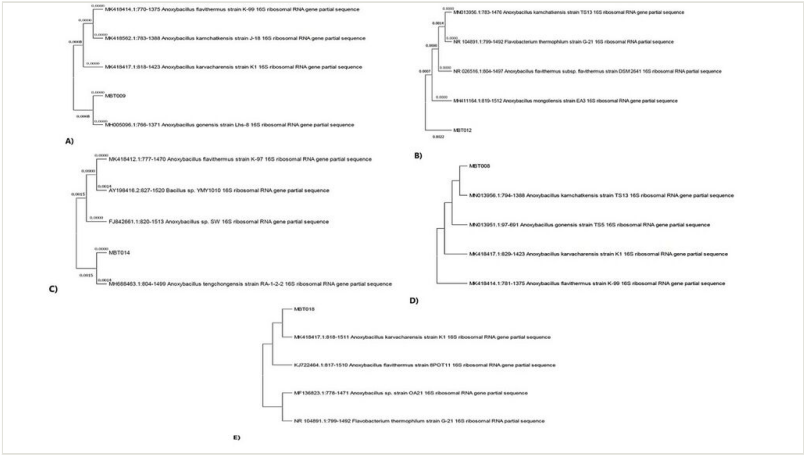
MK418414.1:770-1375 Anoxybacillus flavithermus strain K-99 16S ribosomal RNA gene partial sequence
MK406562.1:763-1368 Anoxybacillus kamchatkensis strain J-18 16S ribosomal RNA gene partial sequence
MK418417.1:818-1423 Anoxybacillus karvacharensis strain K1 16S ribosomal RNA gene partial sequence
MBT009
MH005096.1:766-1371 Anoxybacillus gonensis strain Lhs-8 16S ribosomal RNA gene partial sequence
A)

MN013956.1:783-1476 Anoxybacillus kamchatkensis strain TS13 16S ribosomal RNA gene partial sequence
NR 104891.1:799-1492 Flavobacterium thermophilum strain G-21 16S ribosomal RNA gene partial sequence
NR 026516.1:804-1497 Anoxybacillus flavithermus subsp. flavithermus strain DSM 2641 16S ribosomal RNA gene partial sequence
MH411164.1:819-1512 Anoxybacillus mongoliensis strain EA3 16S ribosomal RNA gene partial sequence
MBT012
B)

MK418412.1:777-1470 Anoxybacillus flavithermus strain K-97 16S ribosomal RNA gene partial sequence
AY198416.2:827-1520 Bacillus sp. YMY1010 16S ribosomal RNA gene partial sequence
FJ842661.1:820-1513 Anoxybacillus sp. SW 16S ribosomal RNA gene partial sequence
MBT014
MH668463.1:804-1499 Anoxybacillus tengchongensis strain RA-1-2-2 16S ribosomal RNA gene partial sequence
C)

MBT008
MN013956.1:794-1388 Anoxybacillus kamchatkensis strain TS13 16S ribosomal RNA gene partial sequence
MN013951.1:97-691 Anoxybacillus gonensis strain TS5 16S ribosomal RNA gene partial sequence
MK418417.1:829-1423 Anoxybacillus karvacharensis strain K1 16S ribosomal RNA gene partial sequence
MK418414.1:781-1375 Anoxybacillus flavithermus strain K-99 16S ribosomal RNA gene partial sequence
D)

MBT018
MK418417.1:818-1511 Anoxybacillus karvacharensis strain K1 16S ribosomal RNA gene partial sequence
KJ722464.1:817-1510 Anoxybacillus flavithermus strain BPOT11 16S ribosomal RNA gene partial sequence
MF136823.1:778-1471 Anoxybacillus sp. strain OA21 16S ribosomal RNA gene partial sequence
NR 104891.1:799-1492 Flavobacterium thermophilum strain G-21 16S ribosomal RNA gene partial sequence
E)